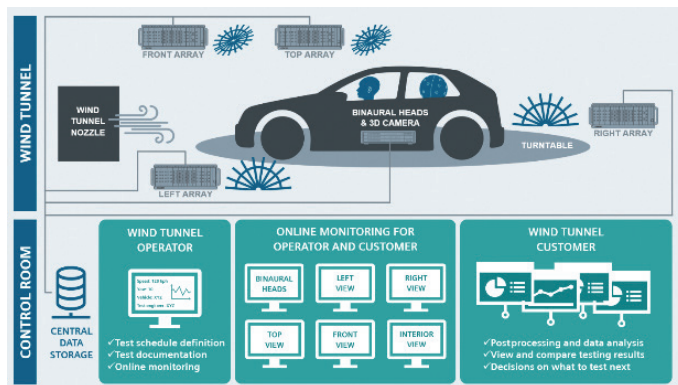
WIND TUNNEL

FRONT ARRAY

TOP ARRAY

WIND TUNNEL NOZZLE

BINAURAL HEADS & 3D CAMERA

RIGHT ARRAY

TURNTABLE

LEFT ARRAY

CONTROL ROOM

CENTRAL DATA STORAGE

WIND TUNNEL OPERATOR

Speed: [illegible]
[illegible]
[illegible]
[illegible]

✓Test schedule definition
✓Test documentation
✓Online monitoring

ONLINE MONITORING FOR OPERATOR AND CUSTOMER

BINAURAL HEADS

LEFT VIEW

RIGHT VIEW

TOP VIEW

FRONT VIEW

INTERIOR VIEW

WIND TUNNEL CUSTOMER

✓Postprocessing and data analysis
✓View and compare testing results
✓Decisions on what to test next